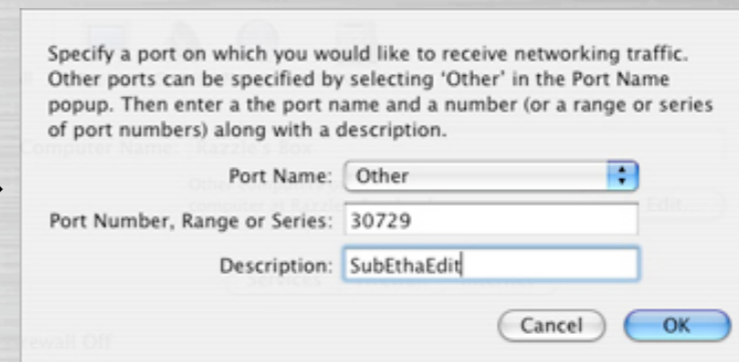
Specify a port on which you would like to receive networking traffic. Other ports can be specified by selecting 'Other' in the Port Name popup. Then enter a the port name and a number (or a range or series of port numbers) along with a description.

Port Name: Other

Port Number, Range or Series: 30729

Description: SubEthaEdit

Cancel

OK